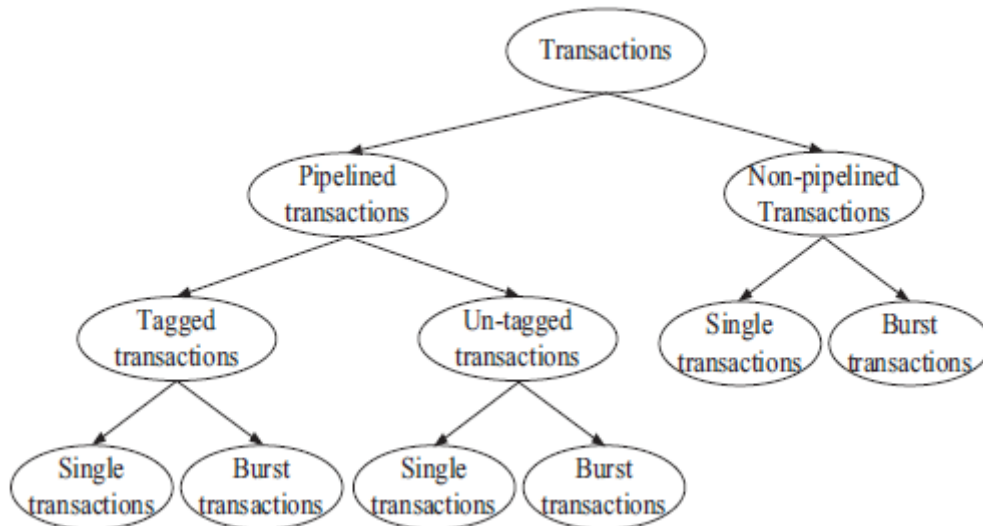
Transactions

Pipelined transactions

Non-pipelined Transactions

Tagged transactions

Un-tagged transactions

Single transactions

Burst transactions

Single transactions

Burst transactions

Single transactions

Burst transactions